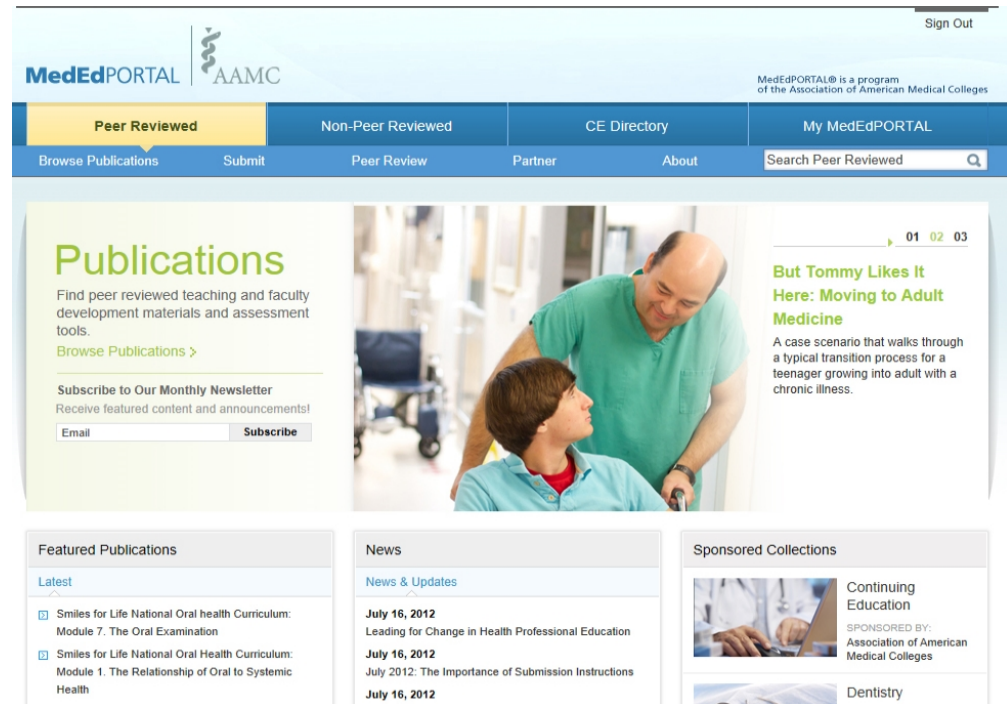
Sign Out

MedEdPORTAL AAMC

MedEdPORTAL® is a program of the Association of American Medical Colleges

Peer Reviewed | Non-Peer Reviewed | CE Directory | My MedEdPORTAL

Browse Publications | Submit | Peer Review | Partner | About | Search Peer Reviewed

Publications

Find peer reviewed teaching and faculty development materials and assessment tools.

Browse Publications >

Subscribe to Our Monthly Newsletter

Receive featured content and announcements!

Email Subscribe

01 02 03

But Tommy Likes It Here: Moving to Adult Medicine

A case scenario that walks through a typical transition process for a teenager growing into adult with a chronic illness.

Featured Publications

Latest

Smiles for Life National Oral health Curriculum: Module 7. The Oral Examination

Smiles for Life National Oral Health Curriculum: Module 1. The Relationship of Oral to Systemic Health

News

News & Updates

July 16, 2012

Leading for Change in Health Professional Education

July 16, 2012

July 2012: The Importance of Submission Instructions

July 16, 2012

Sponsored Collections

Continuing Education

SPONSORED BY:

Association of American Medical Colleges

Dentistry